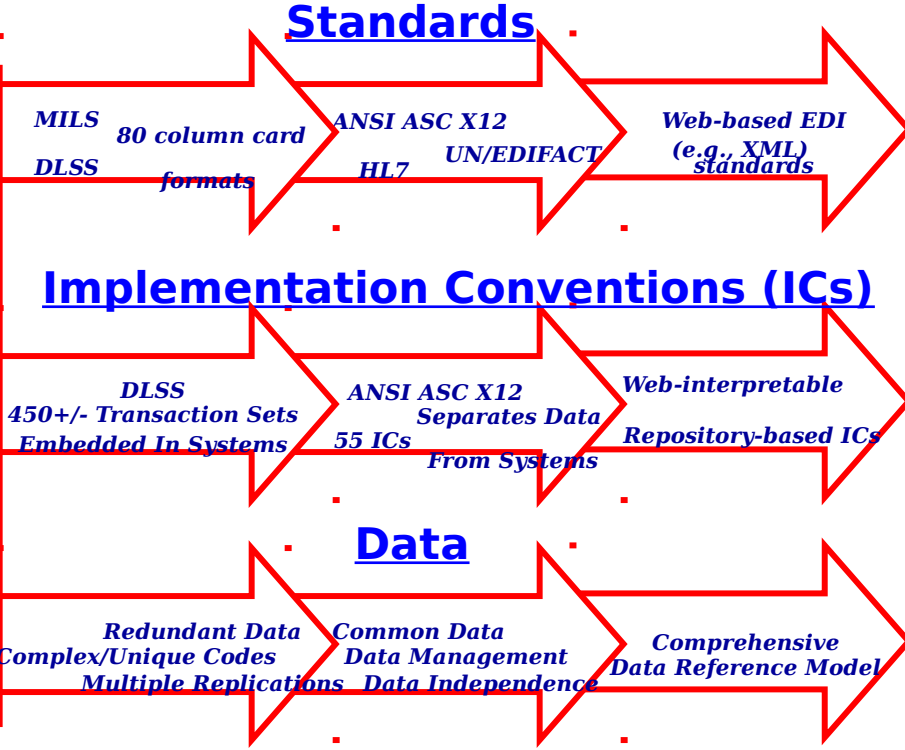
Standards

MILS
DLSS
80 column card formats

ANSI ASC X12
HL7
UN/EDIFACT

Web-based EDI (e.g., XML) standards

Implementation Conventions (ICs)

DLSS
450+/- Transaction Sets
Embedded In Systems

ANSI ASC X12
55 ICs
Separates Data From Systems

Web-interpretable
Repository-based ICs

Data

Redundant Data
Complex/Unique Codes
Multiple Replications

Common Data
Data Management
Data Independence

Comprehensive
Data Reference Model